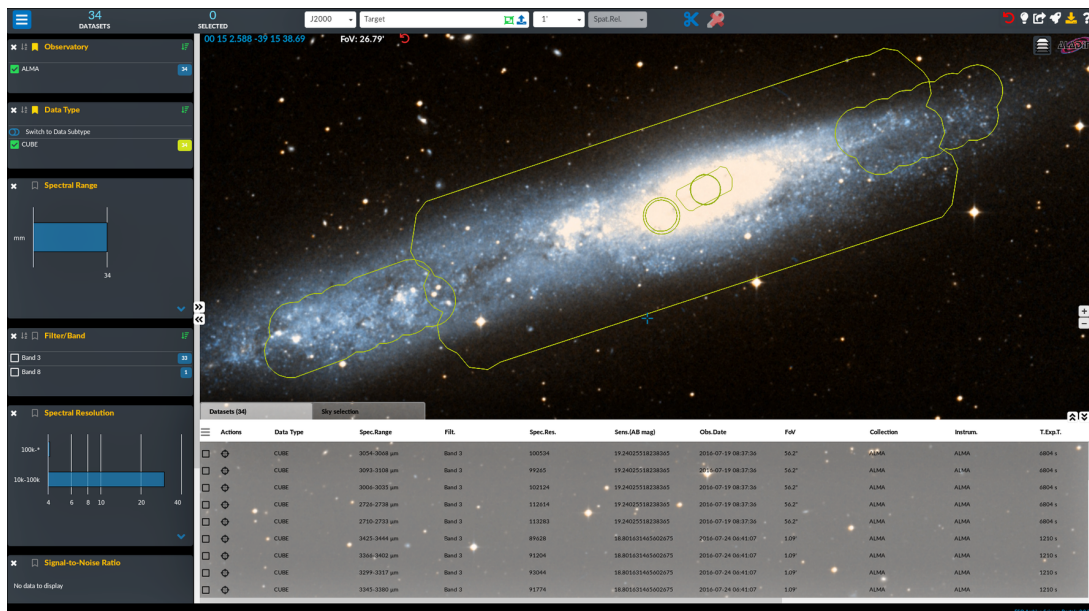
34 DATASETS

0 SELECTED

J2000

Target

1'

Spat.Rel.

00 15 2.588 -39 15 38.69

FoV: 26.79'

Observatory

ALMA 34

Data Type

Switch to Data Subtype

CUBE 34

Spectral Range

mm

34

Filter/Band

Band 3 33

Band 8 1

Spectral Resolution

100k-*

10k-100k

4 6 8 10 20 40

Signal-to-Noise Ratio

No data to display

Datasets (34)

Sky selection

| Actions | Data Type | Spec.Range | Filt. | Spec.Res. | Sens.(AB mag) | Obs.Date | FoV | Collection | Instrum. | T.Exp.T. |
|---|---|---|---|---|---|---|---|---|---|---|
| | CUBE | 3054-3068 μm | Band 3 | 100534 | 19.24025518238365 | 2016-07-19 08:37:36 | 56.2" | ALMA | ALMA | 6804 s |
| | CUBE | 3093-3108 μm | Band 3 | 99265 | 19.24025518238365 | 2016-07-19 08:37:36 | 56.2" | ALMA | ALMA | 6804 s |
| | CUBE | 3006-3031 μm | Band 3 | 102124 | 19.24025518238365 | 2016-07-19 08:37:36 | 56.2" | ALMA | ALMA | 6804 s |
| | CUBE | 2726-2738 μm | Band 3 | 112614 | 19.24025518238365 | 2016-07-19 08:37:36 | 56.2" | ALMA | ALMA | 6804 s |
| | CUBE | 2710-2733 μm | Band 3 | 113283 | 19.24025518238365 | 2016-07-19 08:37:36 | 56.2" | ALMA | ALMA | 6804 s |
| | CUBE | 3425-3444 μm | Band 3 | 89628 | 18.801631465602675 | 2016-07-24 06:41:07 | 1.09' | ALMA | ALMA | 1210 s |
| | CUBE | 3366-3402 μm | Band 3 | 91204 | 18.801631465602675 | 2016-07-24 06:41:07 | 1.09' | ALMA | ALMA | 1210 s |
| | CUBE | 3299-3317 μm | Band 3 | 93044 | 18.801631465602675 | 2016-07-24 06:41:07 | 1.09' | ALMA | ALMA | 1210 s |
| | CUBE | 3345-3380 μm | Band 3 | 91774 | 18.801631465602675 | 2016-07-24 06:41:07 | 1.09' | ALMA | ALMA | 1210 s |